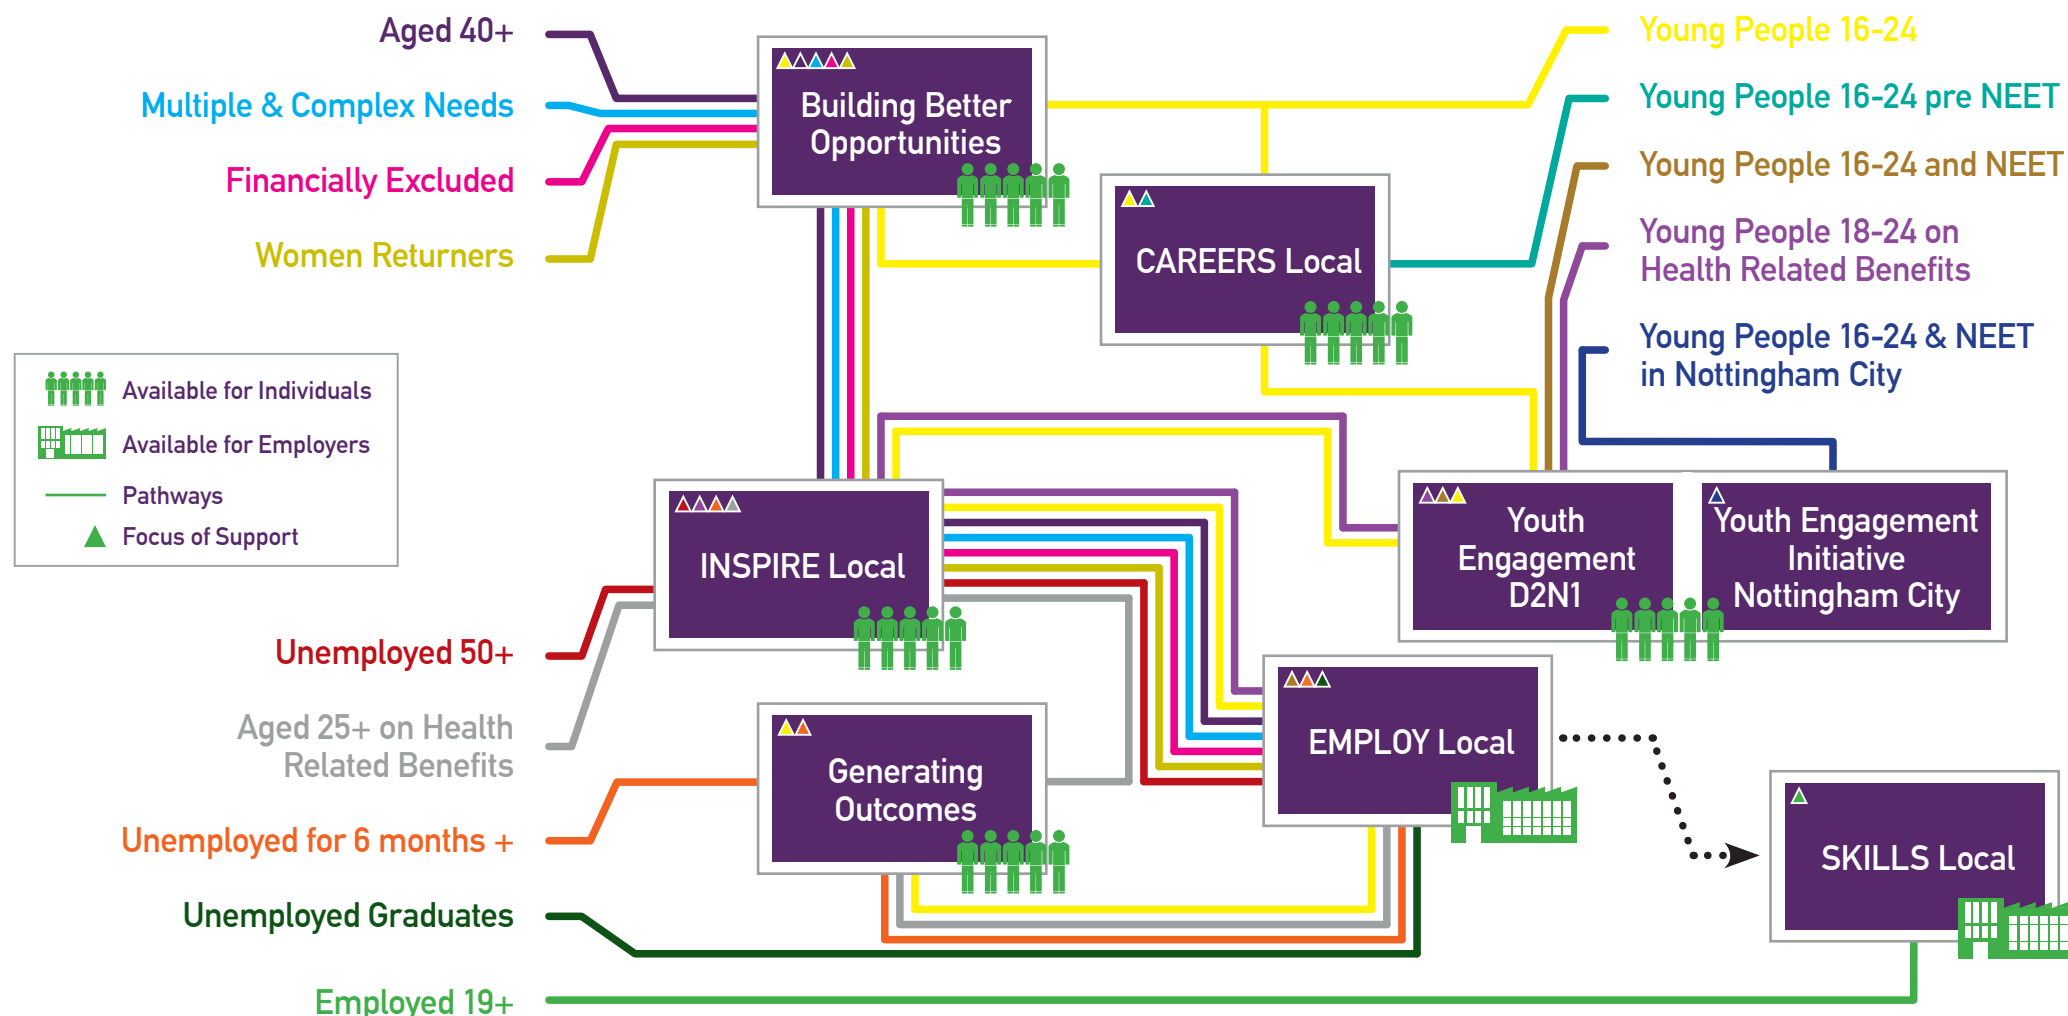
Aged 40+

Multiple & Complex Needs

Financially Excluded

Women Returners

Building Better Opportunities

CAREERS Local

Young People 16-24

Young People 16-24 pre NEET

Young People 16-24 and NEET

Young People 18-24 on Health Related Benefits

Young People 16-24 & NEET in Nottingham City

Available for Individuals

Available for Employers

Pathways

Focus of Support

INSPIRE Local

Youth Engagement D2N1

Youth Engagement Initiative Nottingham City

Unemployed 50+

Aged 25+ on Health Related Benefits

Generating Outcomes

EMPLOY Local

Unemployed for 6 months +

SKILLS Local

Unemployed Graduates

Employed 19+